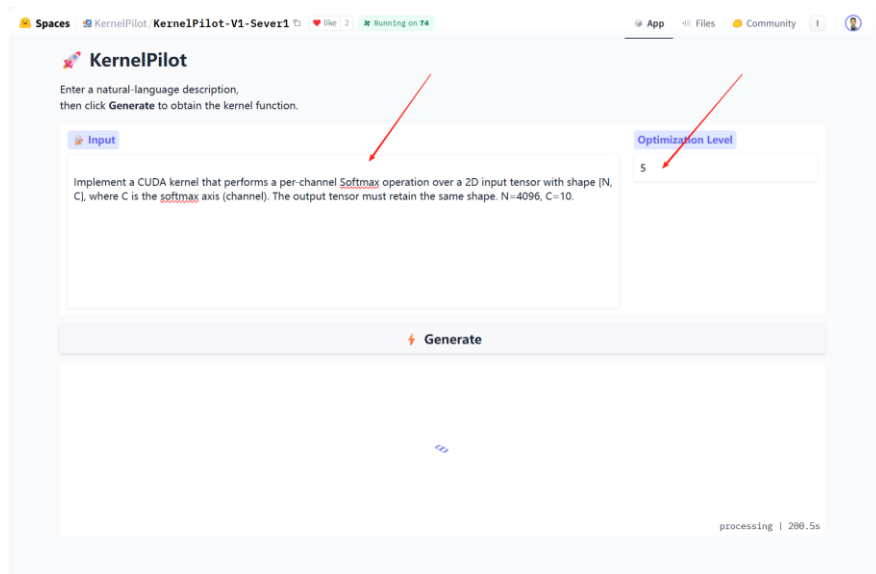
Spaces KernelPilot/KernelPilot-V1-Sever1 like 2 Running on T4

App Files Community

KernelPilot

Enter a natural-language description,
then click **Generate** to obtain the kernel function.

Input

Implement a CUDA kernel that performs a per-channel Softmax operation over a 2D input tensor with shape [N, C], where C is the softmax axis (channel). The output tensor must retain the same shape. N=4096, C=10.

Optimization Level

5

Generate

processing | 200.5s